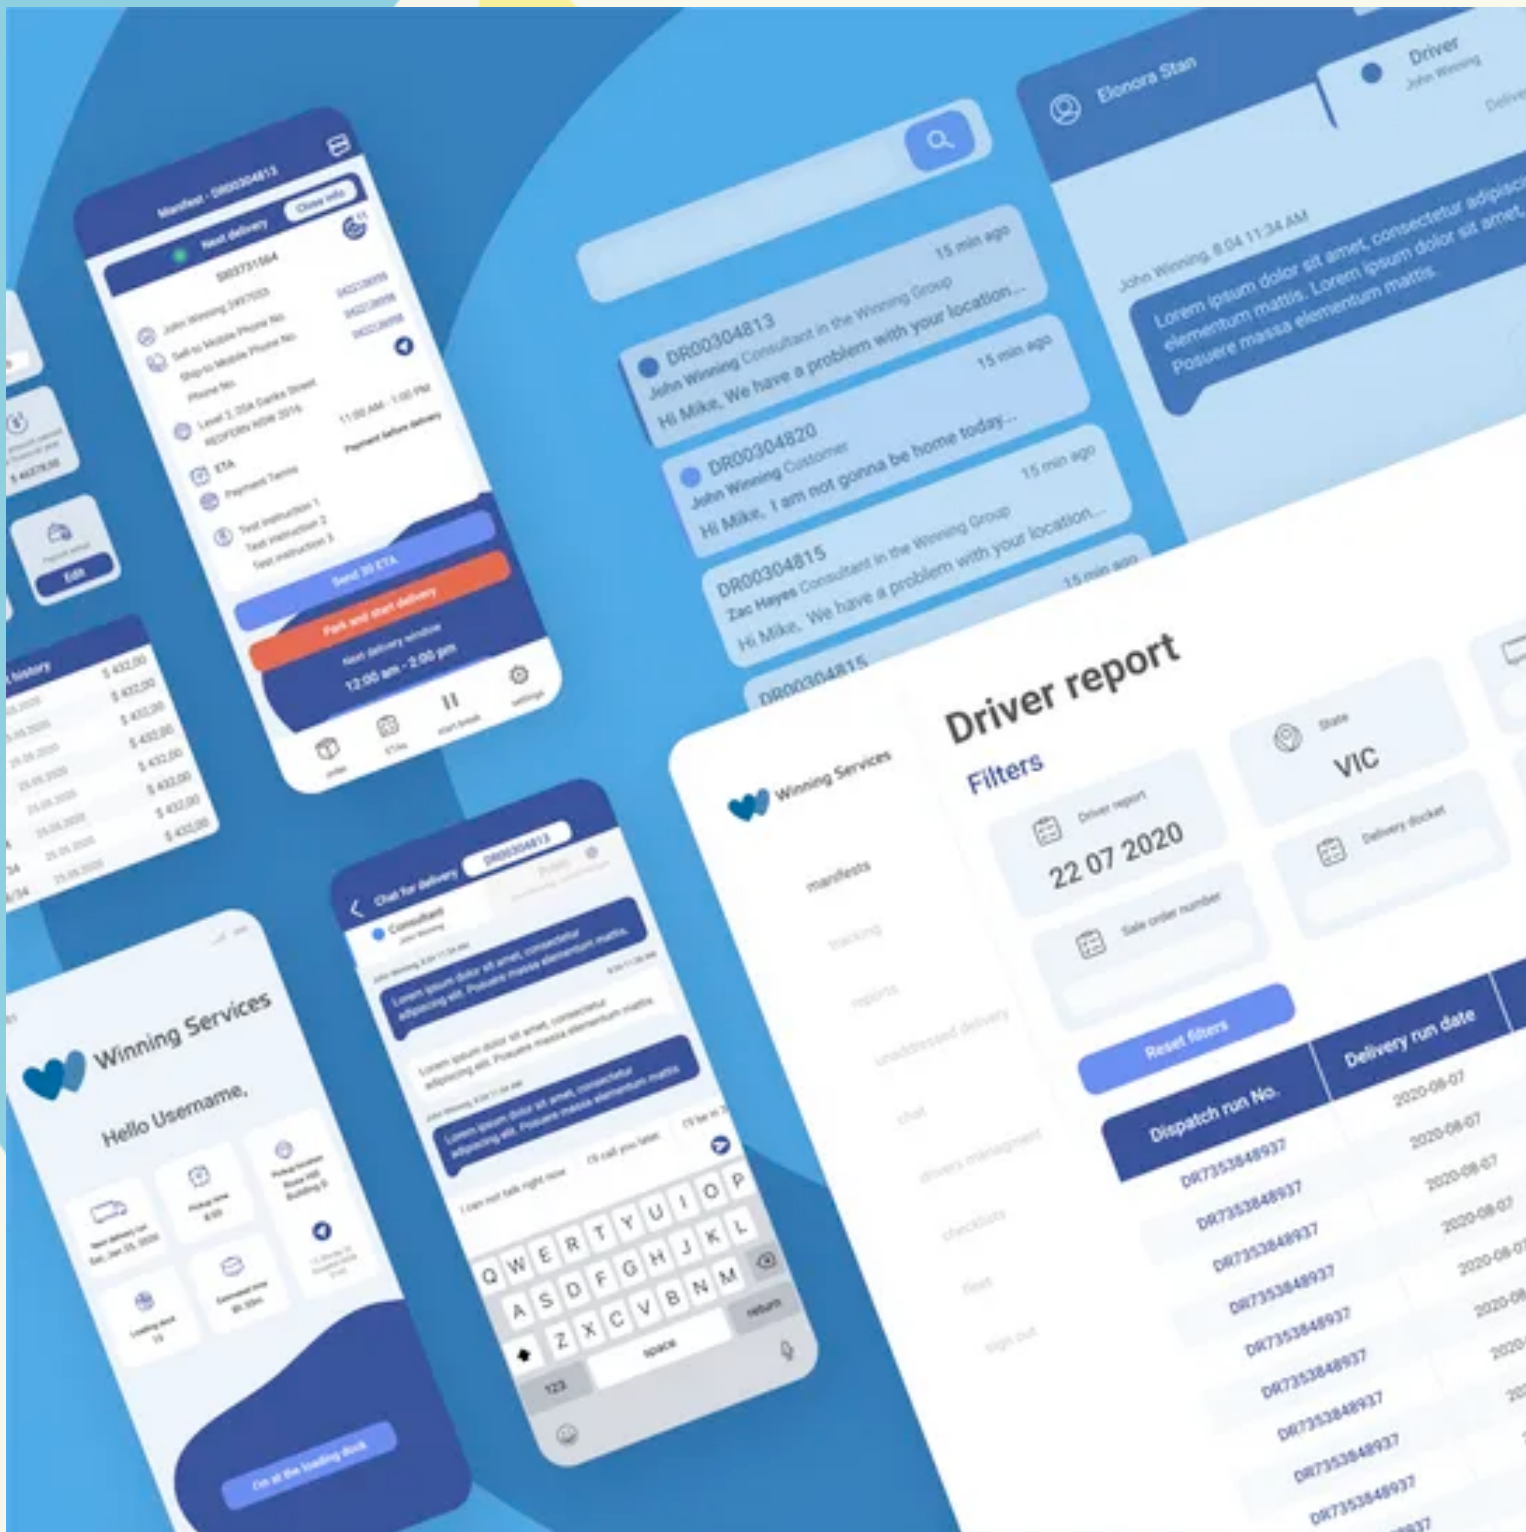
Manifest - DR00304813
Close info
Next delivery
SR03731564
John Winning 2497003
Sell-to Mobile Phone No.
Ship-to Mobile Phone No.
Phone No.
Level 2, 20A Danks Street REDFERN NSW 2016
ETA
Payment Terms
Test instruction 1
Test instruction 2
Test instruction 3
11:00 AM - 1:00 PM
Payment before delivery
Send 30 ETA
Park and start delivery
Next delivery window
12:00 am - 2:00 pm
order
ETAs
start break
settings

Edit
history
$ 432,00
$ 432,00
$ 432,00
$ 432,00
$ 432,00
$ 432,00
$ 432,00
$ 432,00
25.05.2020
25.05.2020
25.05.2020
25.05.2020
25.05.2020
25.05.2020

DR00304813
John Winning Consultant in the Winning Group
Hi Mike, We have a problem with your location...
15 min ago
DR00304820
John Winning Customer
Hi Mike, I am not gonna be home today...
15 min ago
DR00304815
Zac Hayes Consultant in the Winning Group
Hi Mike, We have a problem with your location...
15 min ago
DR00304815

Elonora Stan
Driver
John Winning
John Winning 8.04 11:34 AM
Lorem ipsum dolor sit amet, consectetur adipiscing elementum mattis. Lorem ipsum dolor sit amet, Posuere massa elementum mattis.

Chat for delivery
DR00304813
Consultant
John Winning
Lorem ipsum dolor sit amet, consectetur adipiscing elit. Posuere massa elementum mattis.
Lorem ipsum dolor sit amet, consectetur adipiscing elit. Posuere massa elementum mattis.
Lorem ipsum dolor sit amet, consectetur adipiscing elit. Posuere massa elementum mattis.
I can not talk right now
I'll call you later
I'll be in 5
Q W E R T Y U I O P
A S D F G H J K L
Z X C V B N M
123
space
return

Winning Services
Hello Username,
Next delivery
Pickup time
Pickup location
Estimated time
Loading dock
I'm at the loading dock

Winning Services
manifests
tracking
reports
unaddressed delivery
chat
drivers management
checklists
fleet
sign out
Driver report
Filters
Driver report
22 07 2020
State
VIC
Delivery docket
Sale order number
Reset filters
| Dispatch run No. | Delivery run date |
|---|---|
| DR7353848937 | 2020-08-07 |
| DR7353848937 | 2020-08-07 |
| DR7353848937 | 2020-08-07 |
| DR7353848937 | 2020-08-07 |
| DR7353848937 | 2020-08-07 |
| DR7353848937 | 2020-08 |
| DR7353848937 | 2020- |
| DR7353848937 | 202 |
| DR7353848937 | |